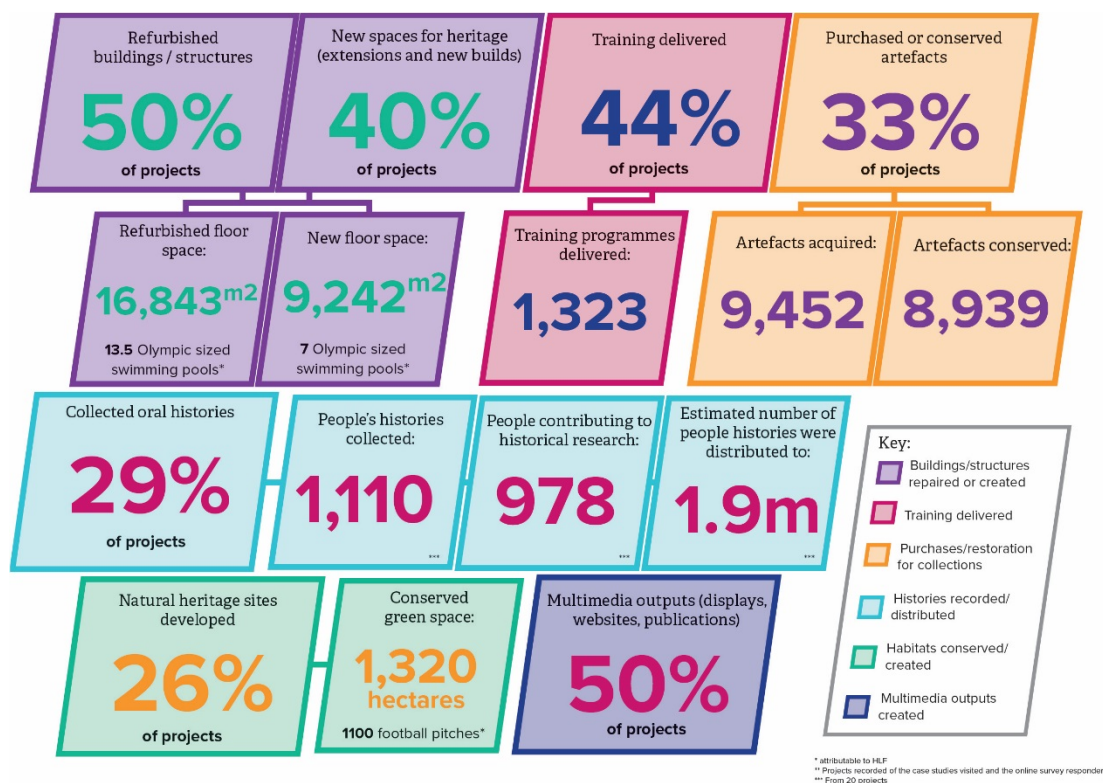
Refurbished buildings / structures

50%

of projects

New spaces for heritage (extensions and new builds)

40%

of projects

Training delivered

44%

of projects

Purchased or conserved artefacts

33%

of projects

Refurbished floor space:

16,843$^{m2}$

13.5 Olympic sized swimming pools*

New floor space:

9,242$^{m2}$

7 Olympic sized swimming pools*

Training programmes delivered:

1,323

Artefacts acquired:

9,452

Artefacts conserved:

8,939

Collected oral histories

29%

of projects

People's histories collected:

1,110

***

People contributing to historical research:

978

***

Estimated number of people histories were distributed to:

1.9m

***

Key:

Buildings/structures repaired or created

Training delivered

Purchases/restoration for collections

Histories recorded/ distributed

Habitats conserved/ created

Multimedia outputs created

Natural heritage sites developed

26%

of projects

Conserved green space:

1,320 hectares

1100 football pitches*

Multimedia outputs (displays, websites, publications)

50%

of projects

* attributable to HLF
** Projects recorded of the case studies visited and the online survey responder
*** From 20 projects